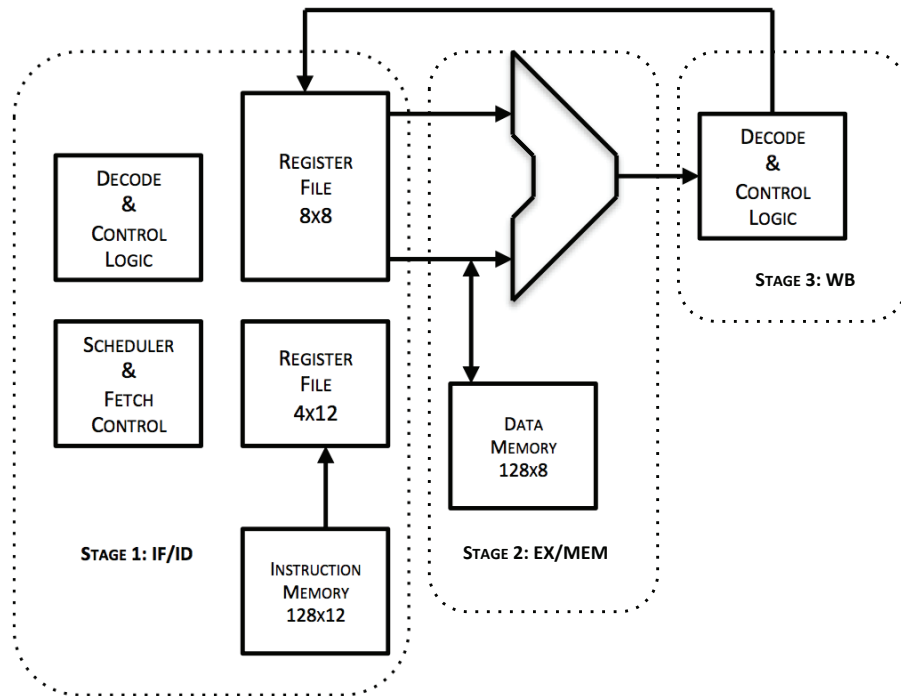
Decode & Control Logic

Register File 8x8

Decode & Control Logic

Stage 3: WB

Scheduler & Fetch Control

Register File 4x12

Data Memory 128x8

Stage 1: IF/ID

Instruction Memory 128x12

Stage 2: EX/MEM